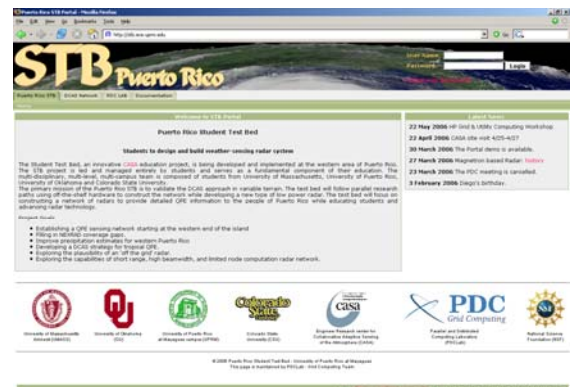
Puerto Rico STB Portal - Mozilla Firefox

File Edit View Go Bookmarks Tools Help

STB Puerto Rico

User Name:
Password:
Login

Puerto Rico STB | DCAS Network | REU Lab | Documentation

Welcome to STB Portal

Puerto Rico Student Test Bed

Students to design and build weather-sensing radar system

The Student Test Bed, an innovative CASA education project, is being developed and implemented at the western area of Puerto Rico. The STB project is led and managed entirely by students and serves as a fundamental component of their education. The multi-disciplinary, multi-level, multi-campus team is composed of students from University of Massachusetts, University of Puerto Rico, University of Oklahoma and Colorado State University.
The primary mission of the Puerto Rico STB is to validate the DCAS approach in variable terrain. The test bed will follow parallel research paths using off-the-shelf hardware to construct the network while developing a new type of low power radar. The test bed will focus on constructing a network of radars to provide detailed QPE information to the people of Puerto Rico while educating students and advancing radar technology.

Project Goals

• Establishing a QPE sensing network starting at the western end of the island
• Filling in NEXRAD coverage gaps.
• Improve precipitation estimates for western Puerto Rico
• Developing a DCAS strategy for tropical QPE.
• Exploring the plausibility of an 'off the grid' radar.
• Exploring the capabilities of short range, high beamwidth, and limited node computation radar network.

Latest News

22 May 2006 HP Grid & IKMs Computing Workshop
23 April 2006 CASA site visit 4/25-4/27
30 March 2006 The Portal demo is available.
27 March 2006 Magnetron based Radar: Visitors
23 March 2006 The PDC meeting is cancelled.
3 February 2006 Diego's birthday.

University of Massachusetts Amherst (UMASS)
University of Oklahoma (OU)
University of Puerto Rico at Mayaguez campus (UPRM)
Colorado State University (CSU)
casa
Engineer Research center for Collaborative Adaptive Sensing of the Atmosphere (CASA)
PDC Grid Computing
Parallel and Distributed Computing Laboratory (PDCLab)
National Science Foundation (NSF)

©2006 Puerto Rico Student Test Bed - University of Puerto Rico at Mayaguez
This page is maintained by PDCLab - Grid Computing Team